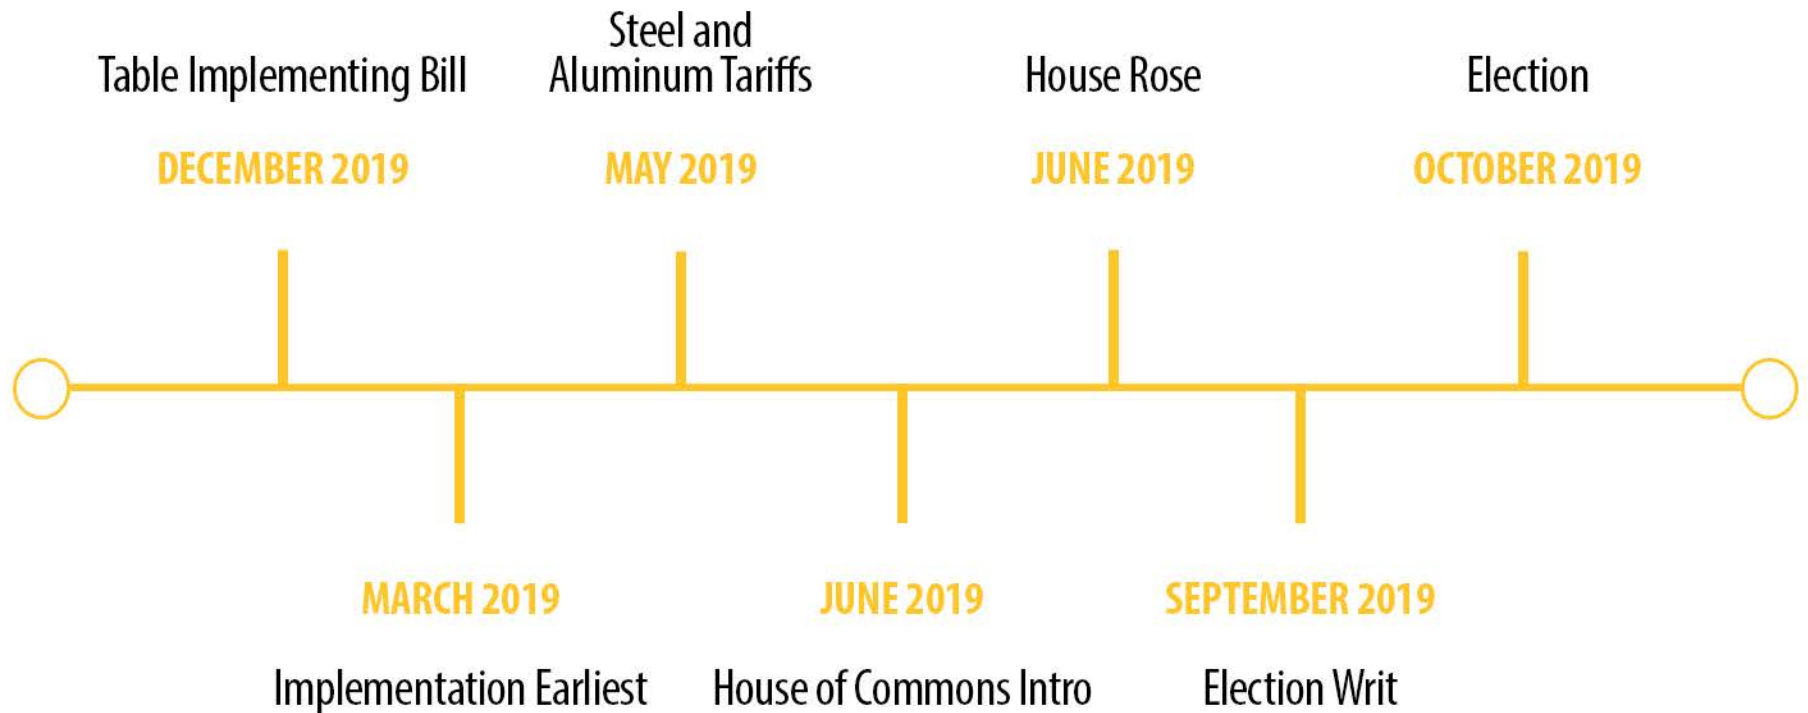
Table Implementing Bill
DECEMBER 2019

MARCH 2019
Implementation Earliest

Steel and Aluminum Tariffs
MAY 2019

JUNE 2019
House of Commons Intro

House Rose
JUNE 2019

SEPTEMBER 2019
Election Writ

Election
OCTOBER 2019